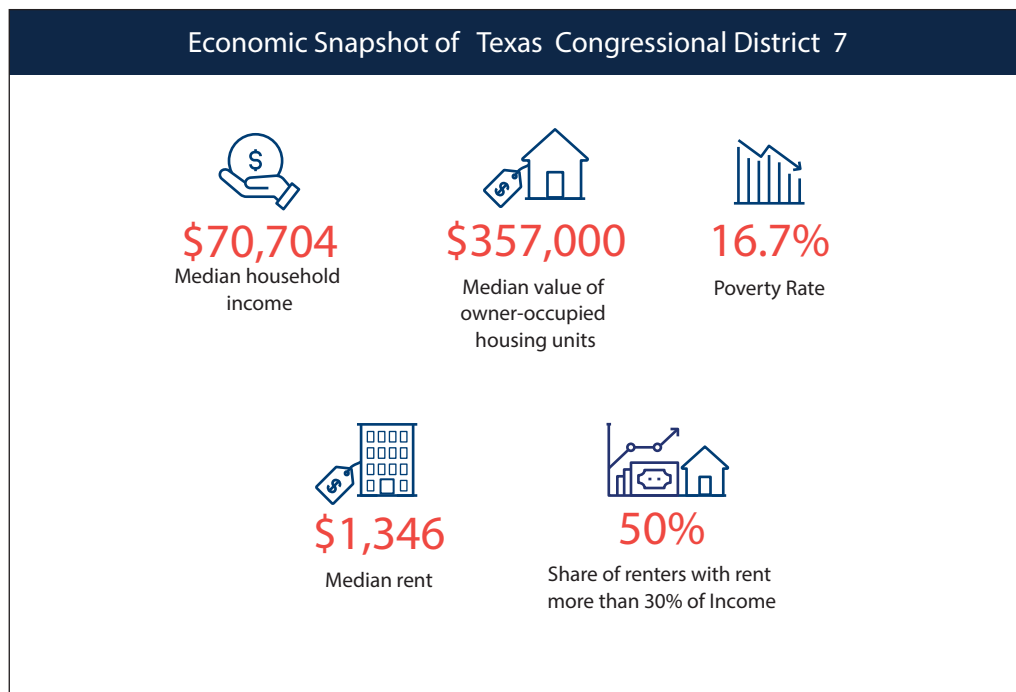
Economic Snapshot of Texas Congressional District 7

\$70,704
Median household income

\$357,000
Median value of owner-occupied housing units

16.7%
Poverty Rate

\$1,346
Median rent

50%
Share of renters with rent more than 30% of Income